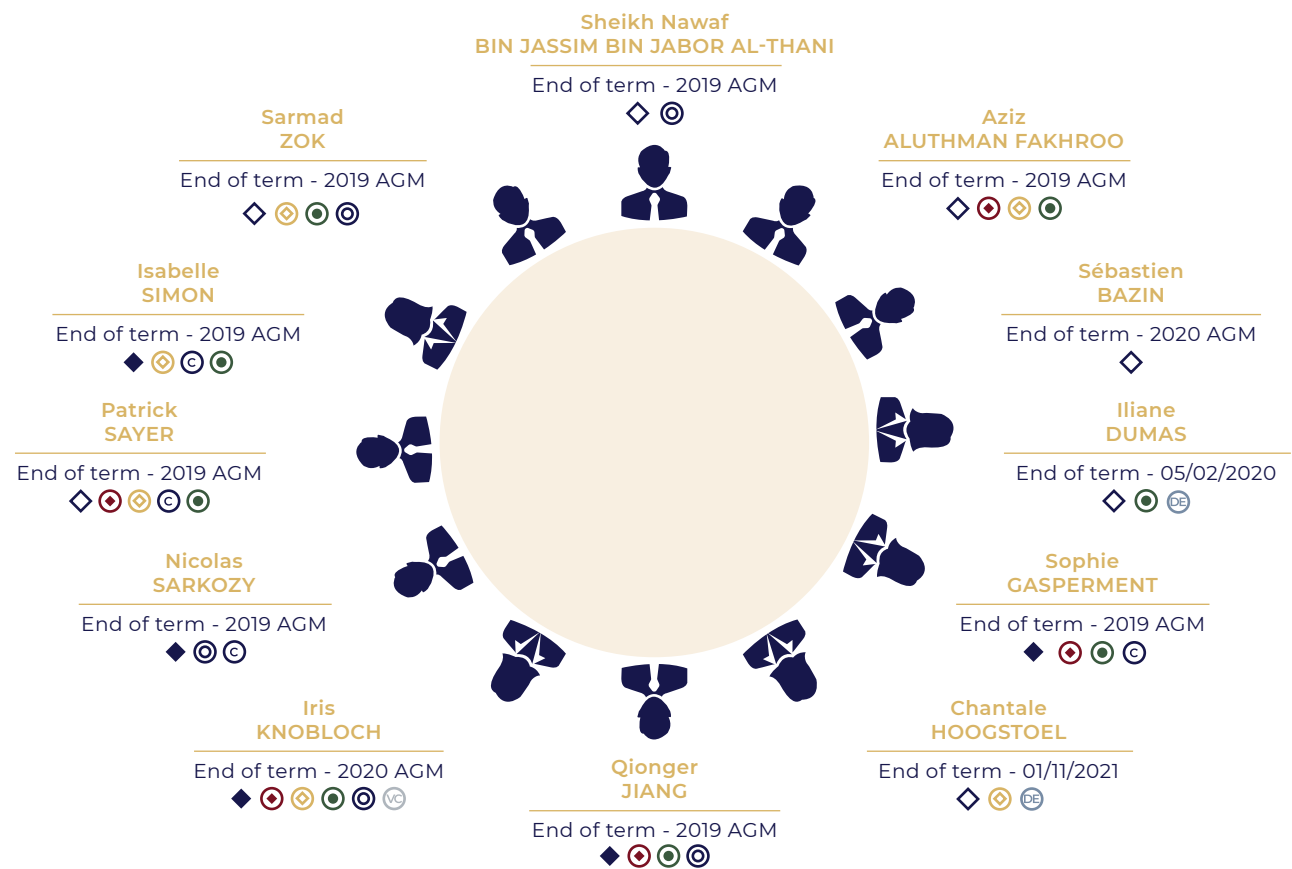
Sheikh Nawaf
BIN JASSIM BIN JABOR AL-THANI
End of term - 2019 AGM

Sarmad
ZOK
End of term - 2019 AGM

Aziz
ALUTHMAN FAKHROO
End of term - 2019 AGM

Isabelle
SIMON
End of term - 2019 AGM
C

Sébastien
BAZIN
End of term - 2020 AGM

Patrick
SAYER
End of term - 2019 AGM
C

Iliane
DUMAS
End of term - 05/02/2020
DE

Nicolas
SARKOZY
End of term - 2019 AGM
C

Sophie
GASPERMENT
End of term - 2019 AGM
C

Iris
KNOBLOCH
End of term - 2020 AGM
VC

Chantale
HOOGSTOEL
End of term - 01/11/2021
DE

Qionger
JIANG
End of term - 2019 AGM